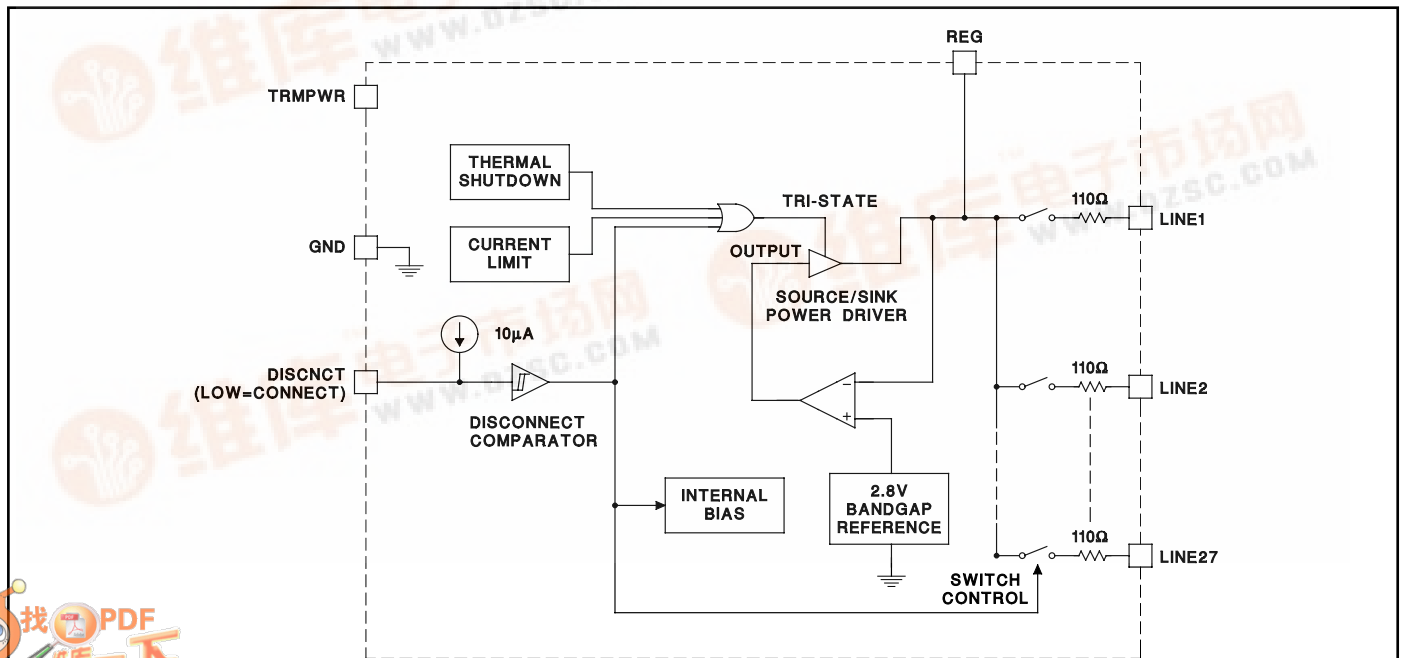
REG

TRMPWR

THERMAL SHUTDOWN

TRI-STATE

110Ω

LINE1

GND

CURRENT LIMIT

OUTPUT

SOURCE/SINK POWER DRIVER

10µA

DISCNCT (LOW=CONNECT)

110Ω

LINE2

DISCONNECT COMPARATOR

INTERNAL BIAS

2.8V BANDGAP REFERENCE

110Ω

LINE27

SWITCH CONTROL

维库电子市场网

WWW.DZSC.COM

找PDF